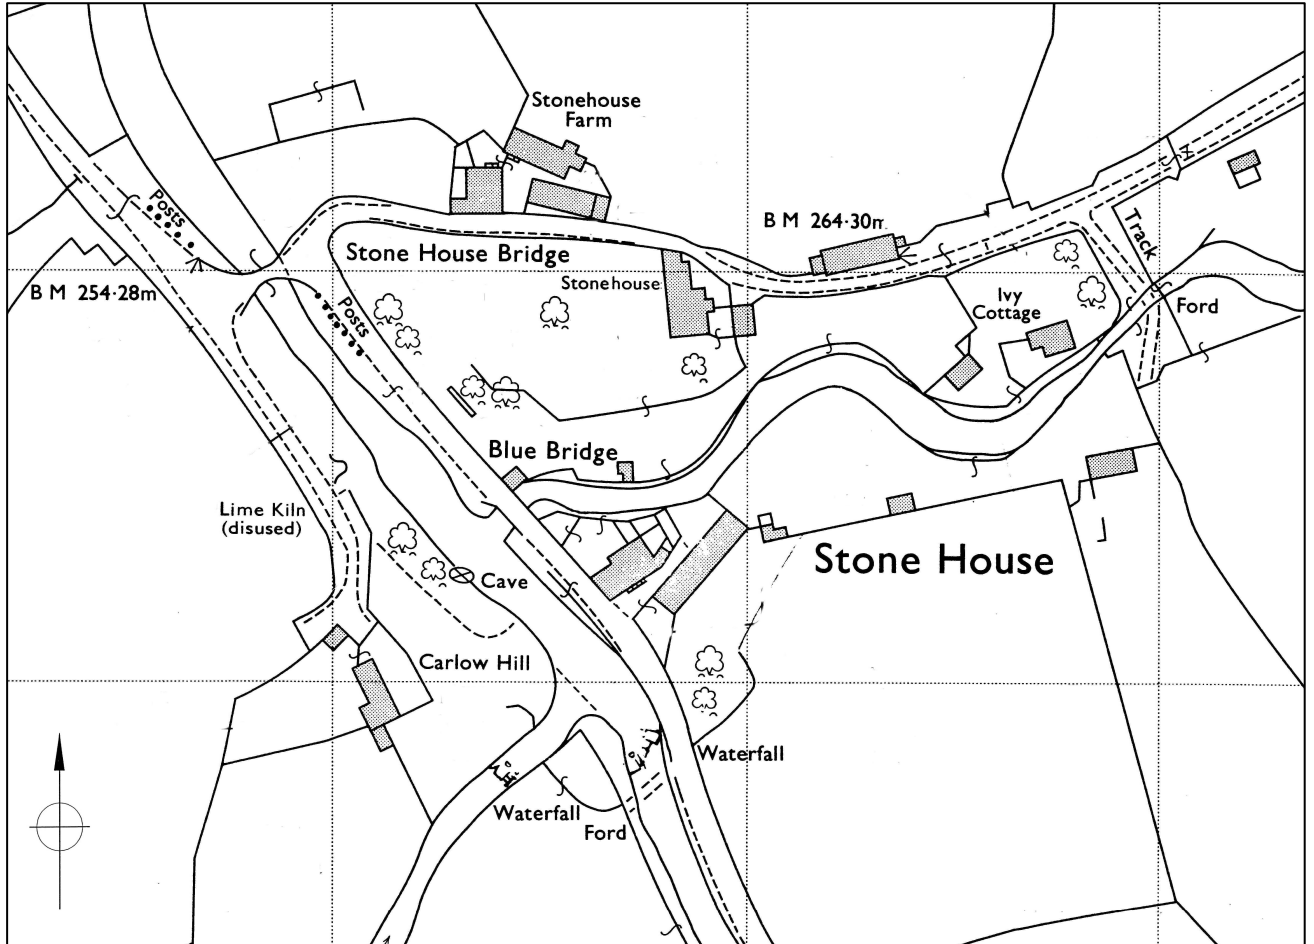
Stonehouse Farm

Posts

B M 264·30m

Track

Stone House Bridge

B M 254·28m

Stonehouse

Posts

Ivy Cottage

Ford

Blue Bridge

Lime Kiln (disused)

Stone House

Cave

Carlow Hill

Waterfall

Waterfall

Ford